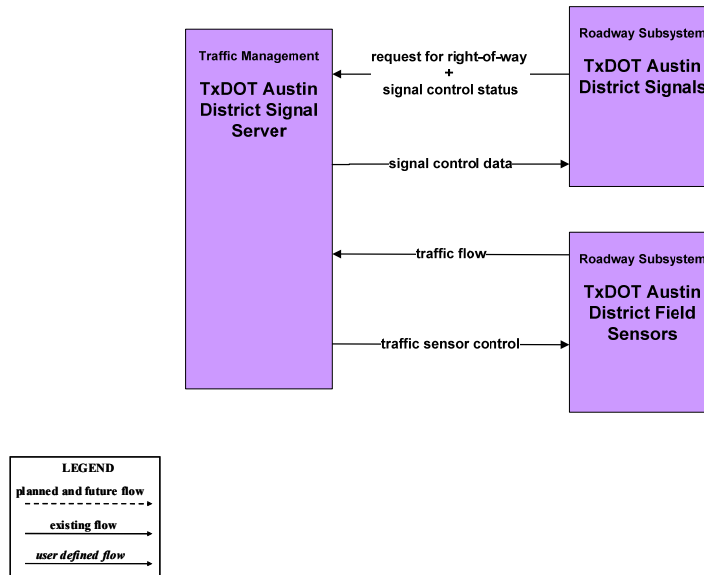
Traffic Management

TxDOT Austin District Signal Server

request for right-of-way + signal control status

Roadway Subsystem

TxDOT Austin District Signals

signal control data

traffic flow

Roadway Subsystem

TxDOT Austin District Field Sensors

traffic sensor control

LEGEND

planned and future flow

existing flow

user defined flow